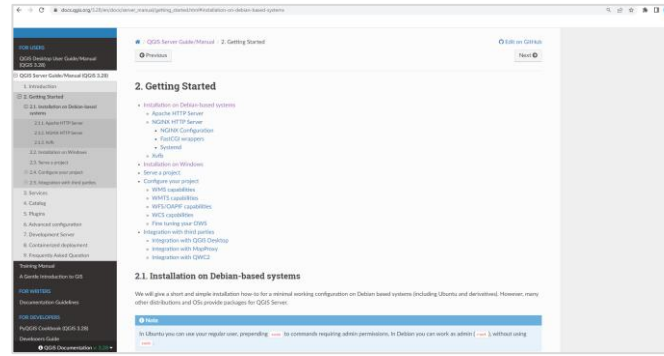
docs.qgis.org/3.28/en/docs/server_manual/getting_started.html#installation-on-debian-based-systems

FOR USERS
QGIS Desktop User Guide/Manual (QGIS 3.28)
QGIS Server Guide/Manual (QGIS 3.28)
1. Introduction
2. Getting Started
2.1. Installation on Debian-based systems
2.1.1. Apache HTTP Server
2.1.2. NGINX HTTP Server
2.1.3. Xvfb
2.2. Installation on Windows
2.3. Serve a project
2.4. Configure your project
2.5. Integration with third parties
3. Services
4. Catalog
5. Plugins
6. Advanced configuration
7. Development Server
8. Containerized deployment
9. Frequently Asked Question
Training Manual
A Gentle Introduction to GIS
FOR WRITERS
Documentation Guidelines
FOR DEVELOPERS
PyQGIS Cookbook (QGIS 3.28)
Developers Guide
QGIS Documentation v: 3.28

QGIS Server Guide/Manual » 2. Getting Started
Edit on GitHub
Previous
Next

2. Getting Started

Installation on Debian-based systems
Apache HTTP Server
NGINX HTTP Server
NGINX Configuration
FastCGI wrappers
Systemd
Xvfb
Installation on Windows
Serve a project
Configure your project
WMS capabilities
WMTS capabilities
WFS/OAPIF capabilities
WCS capabilities
Fine tuning your OWS
Integration with third parties
Integration with QGIS Desktop
Integration with MapProxy
Integration with QWC2

2.1. Installation on Debian-based systems

We will give a short and simple installation how-to for a minimal working configuration on Debian based systems (including Ubuntu and derivatives). However, many other distributions and OSs provide packages for QGIS Server.

Note
In Ubuntu you can use your regular user, prepending sudo to commands requiring admin permissions. In Debian you can work as admin (root), without using sudo.